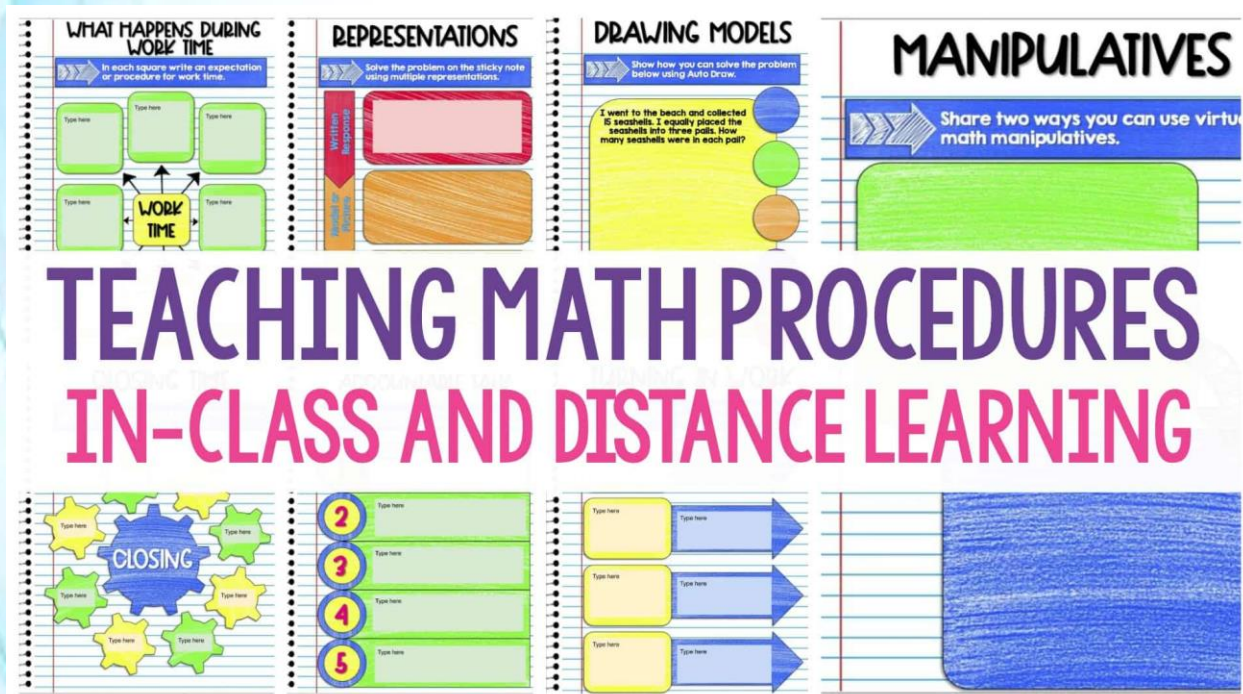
WHAT HAPPENS DURING WORK TIME

In each square write an expectation or procedure for work time.

Type here

Type here

Type here

Type here

Type here

WORK TIME

REPRESENTATIONS

Solve the problem on the sticky note using multiple representations.

Written Response

Model or Picture

DRAWING MODELS

Show how you can solve the problem below using Auto Draw.

I went to the beach and collected 15 seashells. I equally placed the seashells into three pails. How many seashells were in each pail?

MANIPULATIVES

Share two ways you can use virtu math manipulatives.

TEACHING MATH PROCEDURES

IN-CLASS AND DISTANCE LEARNING

Type here

Type here

CLOSING

Type here

Type here

Type here

Type here

Type here

2 Type here

3 Type here

4 Type here

5 Type here

Type here

Type here

Type here

Type here

Type here

Type here